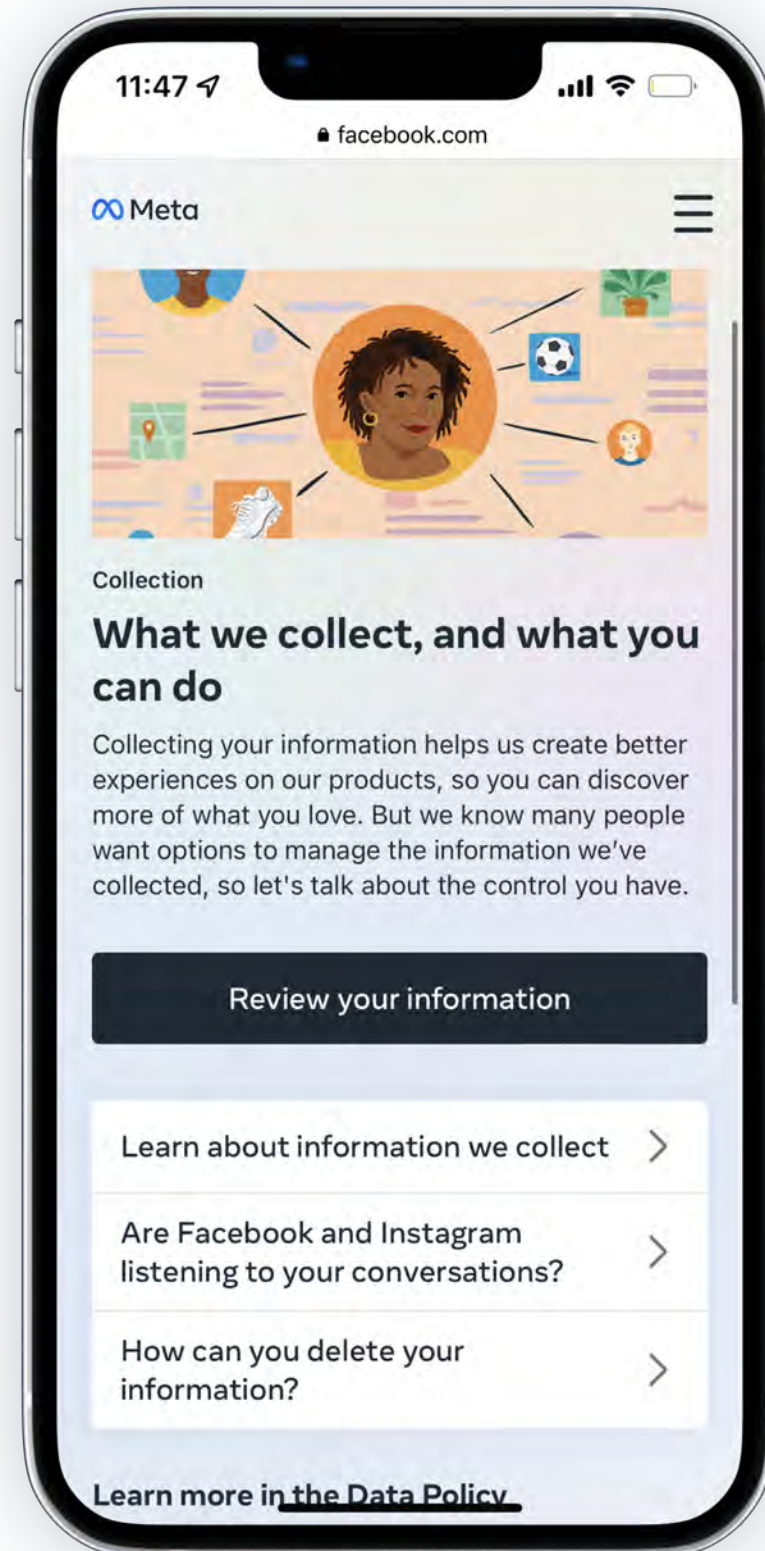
11:47

facebook.com

Meta

Collection

What we collect, and what you can do

Collecting your information helps us create better experiences on our products, so you can discover more of what you love. But we know many people want options to manage the information we've collected, so let's talk about the control you have.

Review your information

Learn about information we collect

Are Facebook and Instagram listening to your conversations?

How can you delete your information?

Learn more in the Data Policy